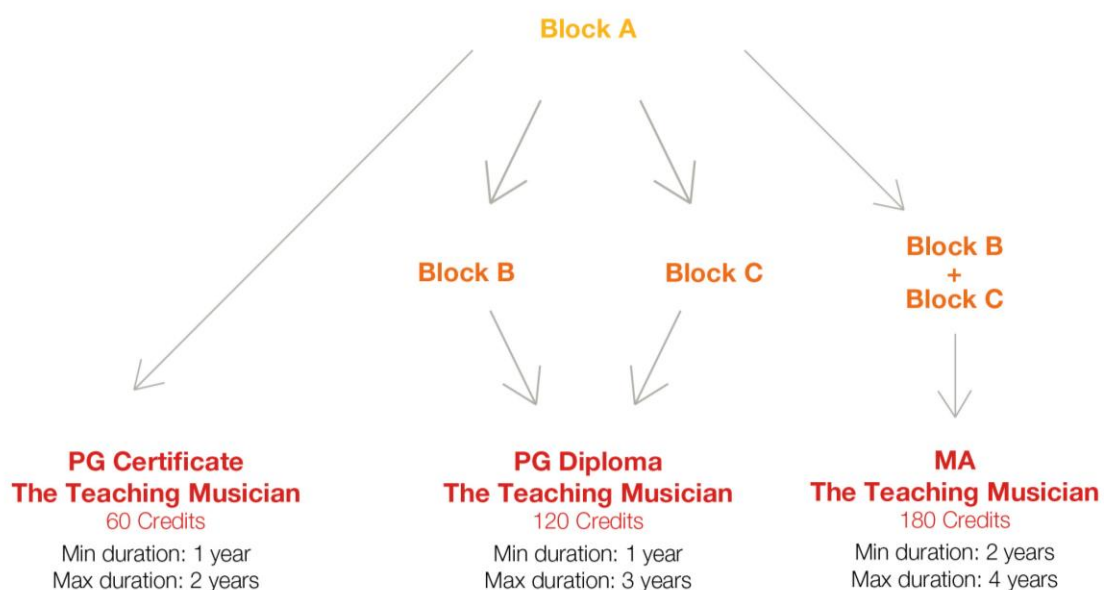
Block A

Block B

Block C

Block B
+
Block C

PG Certificate
The Teaching Musician
60 Credits
Min duration: 1 year
Max duration: 2 years

PG Diploma
The Teaching Musician
120 Credits
Min duration: 1 year
Max duration: 3 years

MA
The Teaching Musician
180 Credits
Min duration: 2 years
Max duration: 4 years